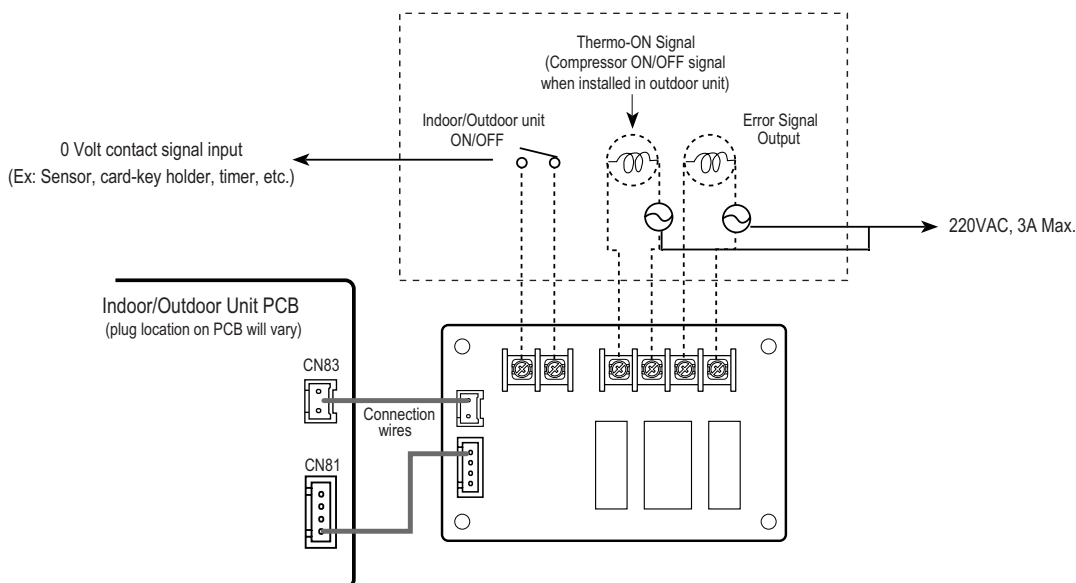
Thermo-ON Signal
(Compressor ON/OFF signal when installed in outdoor unit)

Indoor/Outdoor unit ON/OFF

Error Signal Output

0 Volt contact signal input
(Ex: Sensor, card-key holder, timer, etc.)

220VAC, 3A Max.

Indoor/Outdoor Unit PCB
(plug location on PCB will vary)

CN83

CN81

Connection wires